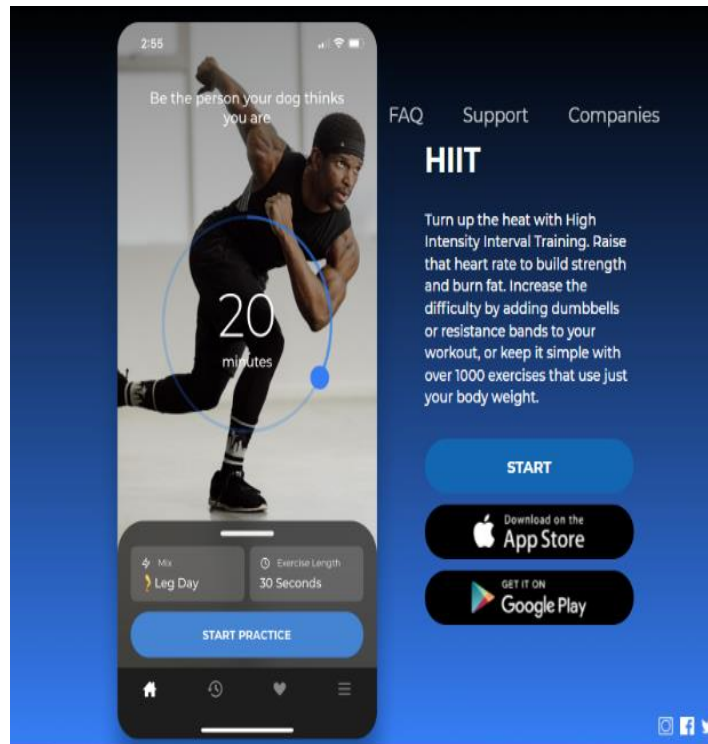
2:55

Be the person your dog thinks you are

20
minutes

Mix
Leg Day

Exercise Length
30 Seconds

START PRACTICE

FAQ Support Companies

HIIT

Turn up the heat with High Intensity Interval Training. Raise that heart rate to build strength and burn fat. Increase the difficulty by adding dumbbells or resistance bands to your workout, or keep it simple with over 1000 exercises that use just your body weight.

START

Download on the
App Store

GET IT ON
Google Play